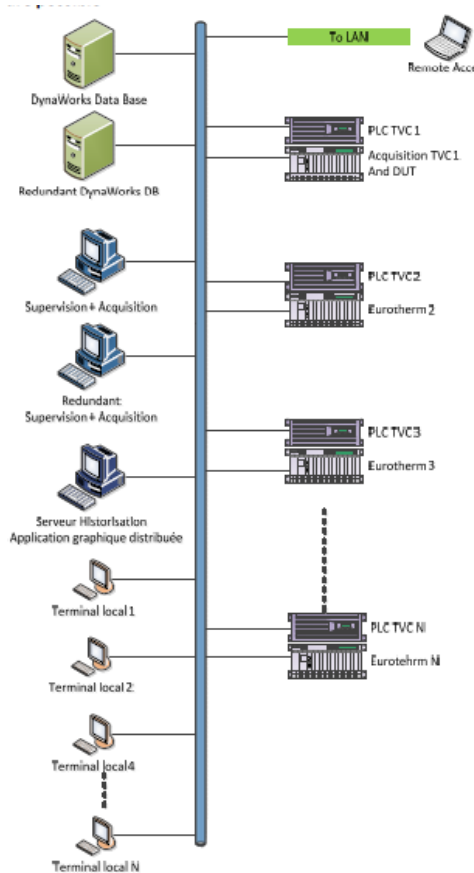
DynaWorks Data Base

To LAN

Remote Acc

PLC TVC 1

Acquisition TVC 1 And DUT

Redundant DynaWorks DB

PLC TVC 2

Eurotherm 2

Supervision+ Acquisition

Redundant: Supervision+ Acquisition

PLC TVC 3

Eurotherm 3

Serveur Historisation Application graphique distribuée

Terminal local 1

PLC TVC N

Eurotehrm N

Terminal local 2

Terminal local 4

Terminal local N